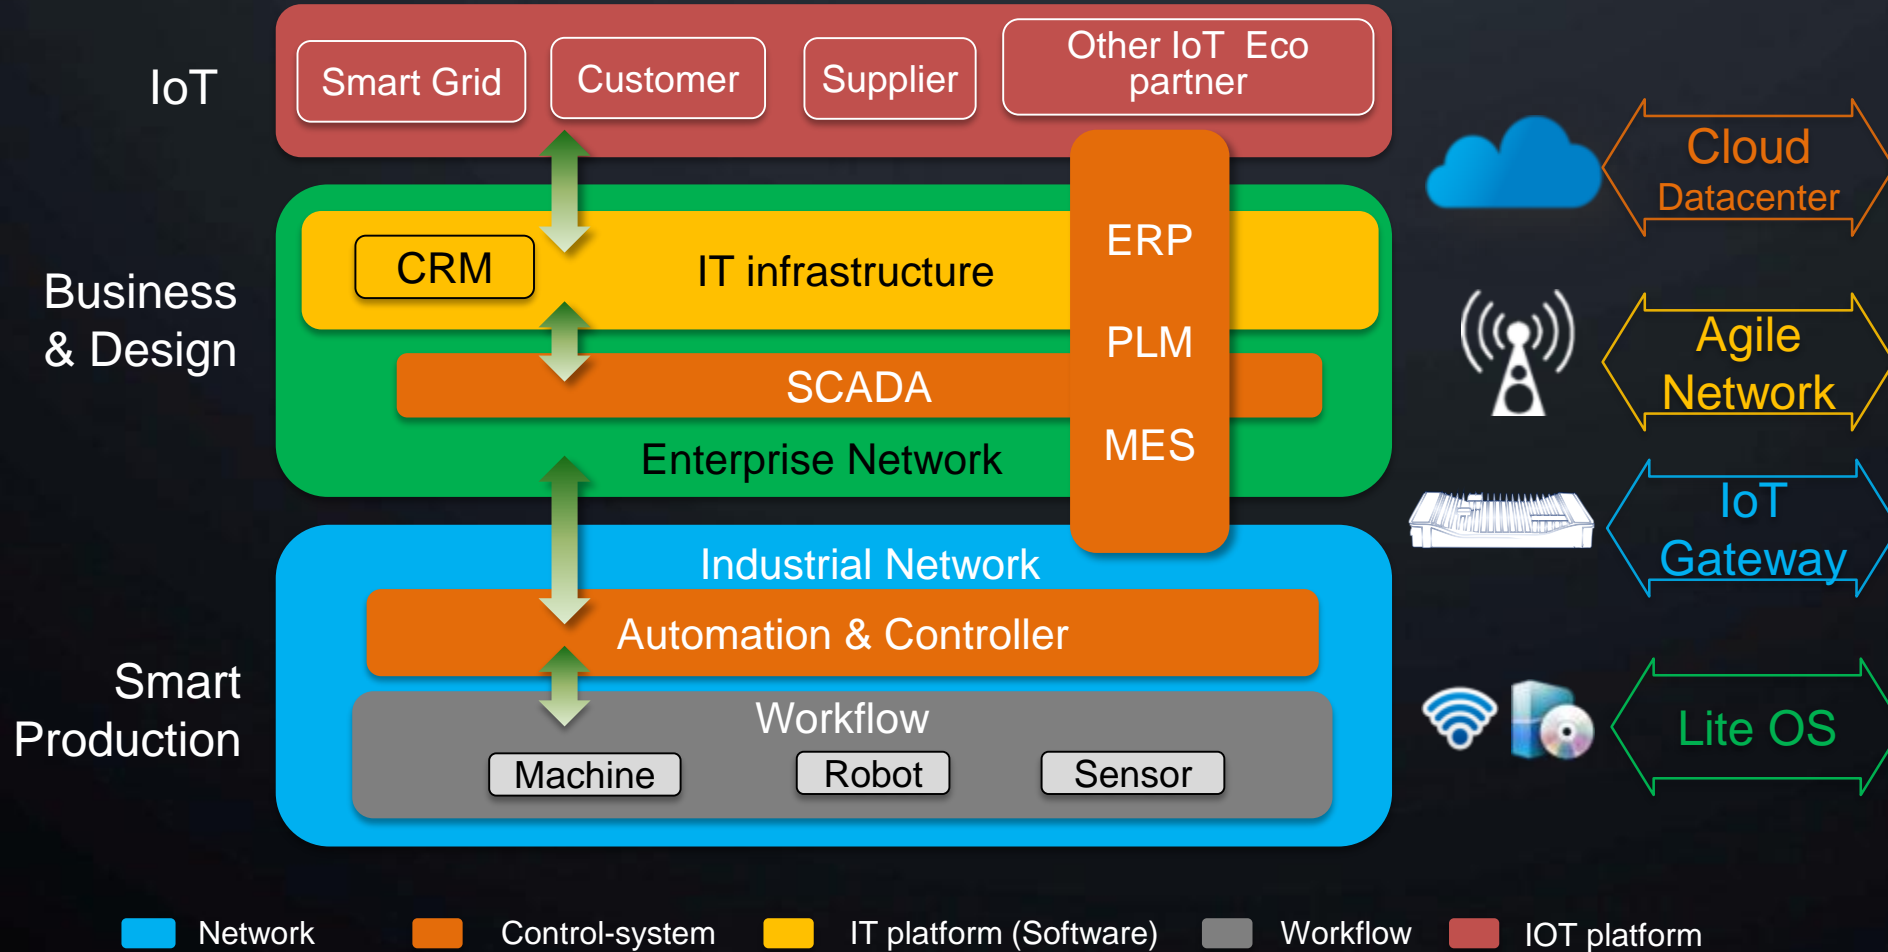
IoT

Smart Grid

Customer

Supplier

Other IoT Eco partner

Business & Design

CRM

IT infrastructure

ERP

PLM

MES

SCADA

Enterprise Network

Smart Production

Industrial Network

Automation & Controller

Workflow

Machine

Robot

Sensor

Cloud Datacenter

Agile Network

IoT Gateway

Lite OS

Network

Control-system

IT platform (Software)

Workflow

IOT platform